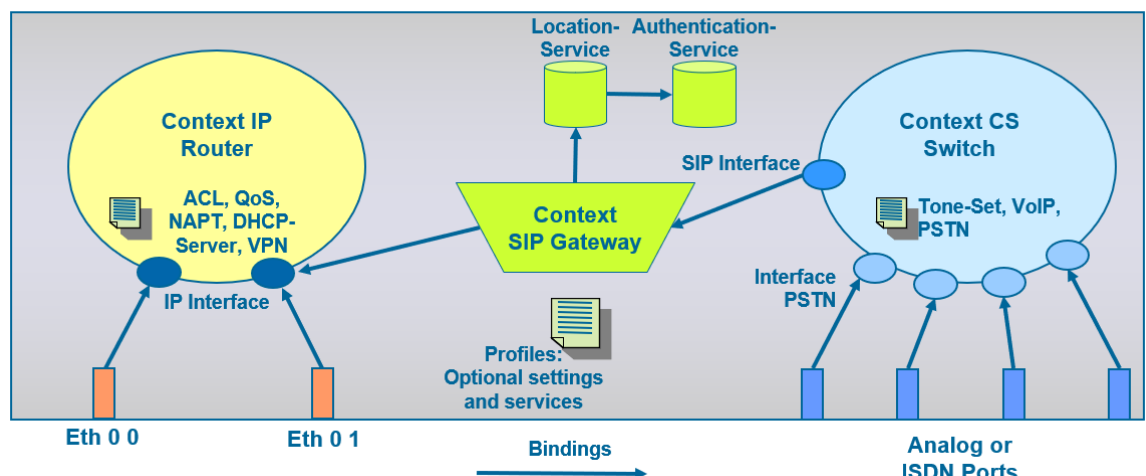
Location-Service

Authentication-Service

Context IP Router

ACL, QoS, NAPT, DHCP-Server, VPN

IP Interface

Context SIP Gateway

SIP Interface

Context CS Switch

Tone-Set, VoIP, PSTN

Interface PSTN

Profiles: Optional settings and services

Eth 0 0

Eth 0 1

Bindings

Analog or ISDN Ports